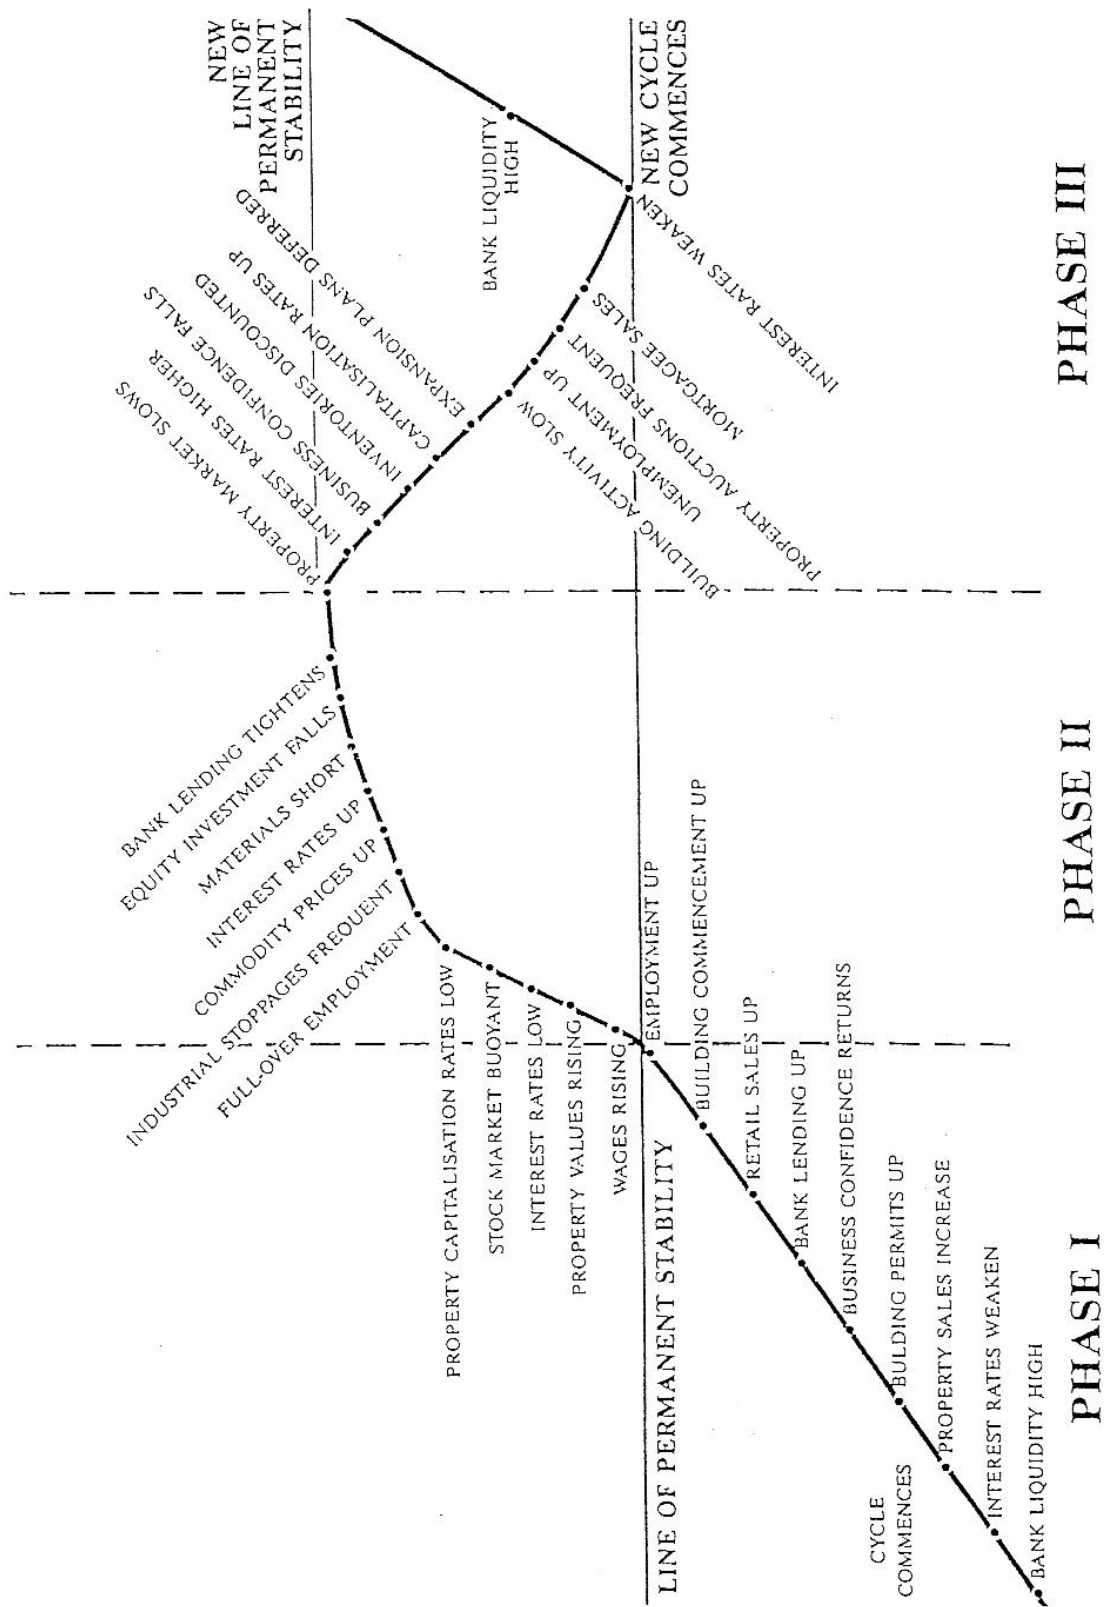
PHASE I

PHASE II

PHASE III

LINE OF PERMANENT STABILITY

CYCLE COMMENCES

BANK LIQUIDITY HIGH
INTEREST RATES WEAKEN
PROPERTY SALES INCREASE
BULDING PERMITS UP
BUSINESS CONFIDENCE RETURNS
BANK LENDING UP
RETAIL SALES UP
BUILDING COMMENCEMENT UP
EMPLOYMENT UP

WAGES RISING
PROPERTY VALUES RISING
INTEREST RATES LOW
STOCK MARKET BUOYANT
PROPERTY CAPITALISATION RATES LOW

FULL-OVER EMPLOYMENT
INDUSTRIAL STOPPAGES FREQUENT
COMMODITY PRICES UP
INTEREST RATES UP
MATERIALS SHORT
EQUITY INVESTMENT FALLS
BANK LENDING TIGHTENS

PROPERTY MARKET SLOWS
INTEREST RATES HIGHER
BUSINESS CONFIDENCE FALLS
INVENTORIES DISCOUNTED
CAPITALISATION RATES UP
EXPANSION PLANS DEFERRED

BUILDING ACTIVITY SLOW
UNEMPLOYMENT UP
PROPERTY AUCTIONS FREQUENT
MORTGAGEE SALES
INTEREST RATES WEAKEN

BANK LIQUIDITY HIGH

NEW CYCLE COMMENCES

NEW LINE OF PERMANENT STABILITY